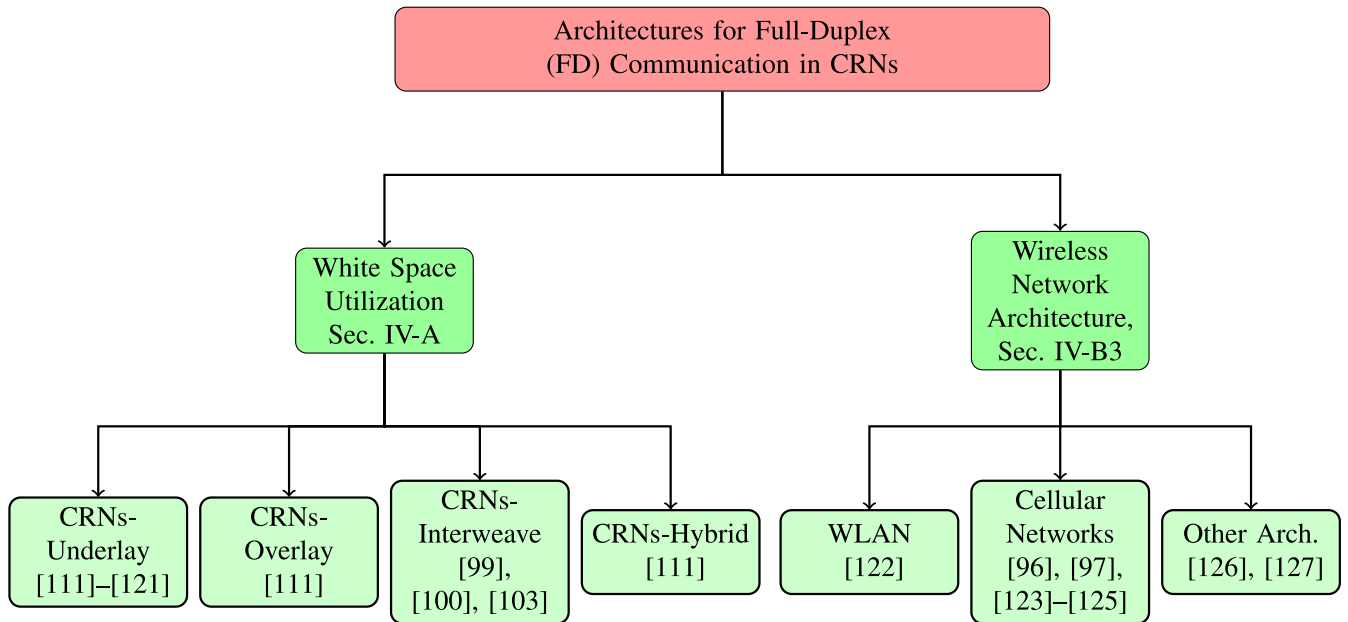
Architectures for Full-Duplex (FD) Communication in CRNs

White Space Utilization Sec. IV-A

Wireless Network Architecture, Sec. IV-B3

CRNs-Underlay [111]–[121]

CRNs-Overlay [111]

CRNs-Interweave [99], [100], [103]

CRNs-Hybrid [111]

WLAN [122]

Cellular Networks [96], [97], [123]–[125]

Other Arch. [126], [127]